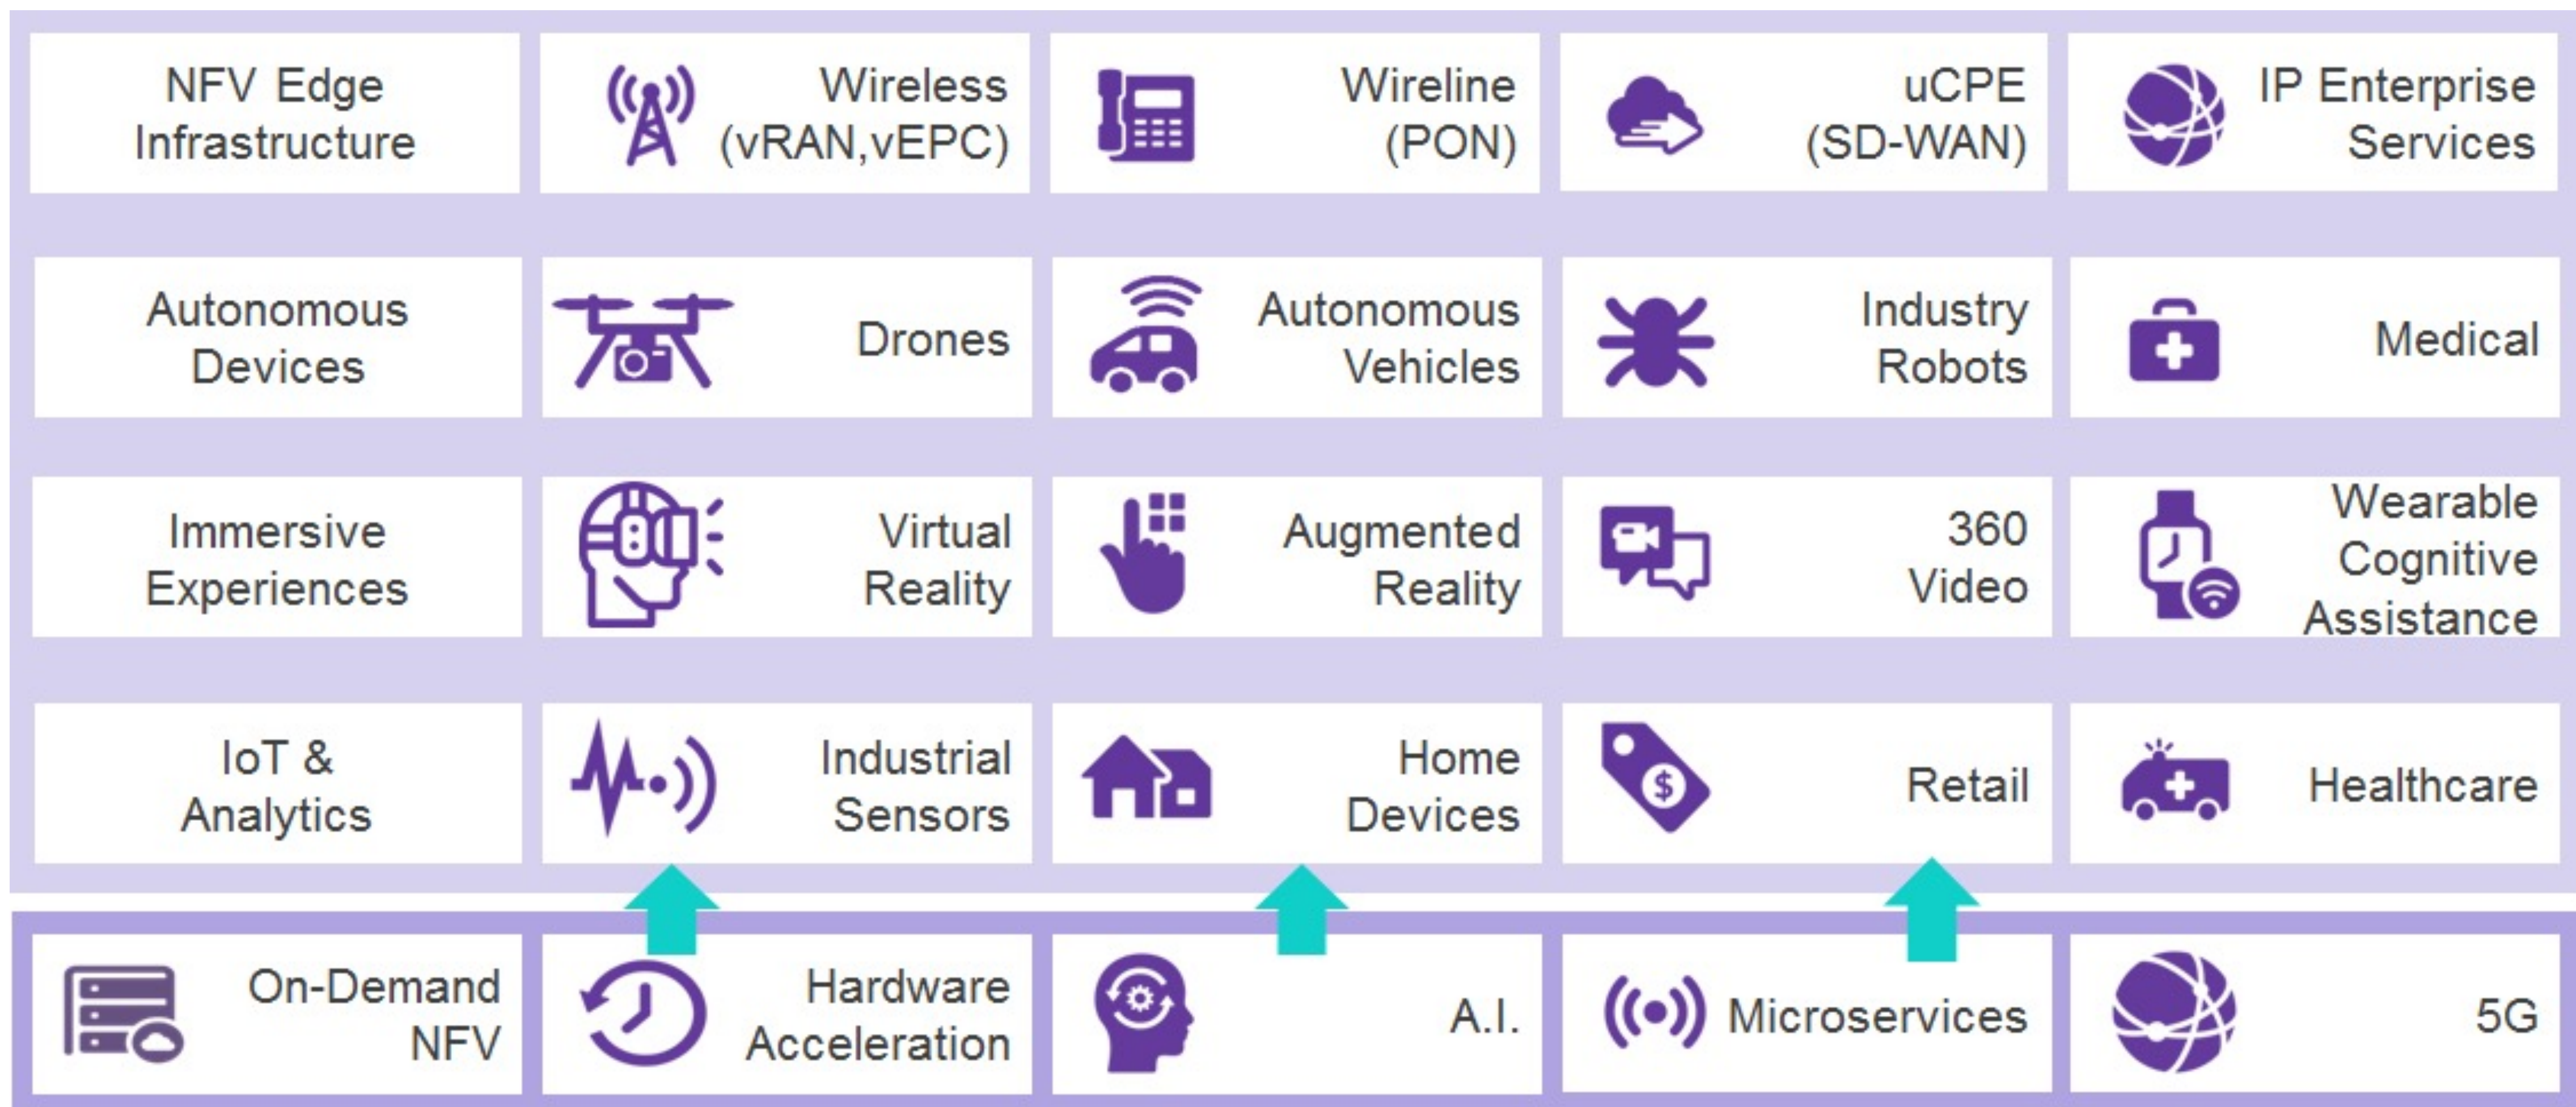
| NFV Edge Infrastructure | Wireless (vRAN,vEPC) | Wireline (PON) | uCPE (SD-WAN) | IP Enterprise Services |
|---|---|---|---|---|
| Autonomous Devices | Drones | Autonomous Vehicles | Industry Robots | Medical |
| Immersive Experiences | Virtual Reality | Augmented Reality | 360 Video | Wearable Cognitive Assistance |
| IoT & Analytics | Industrial Sensors | Home Devices | Retail | Healthcare |

| On-Demand NFV | Hardware Acceleration | A.I. | Microservices | 5G |
|---|---|---|---|---|